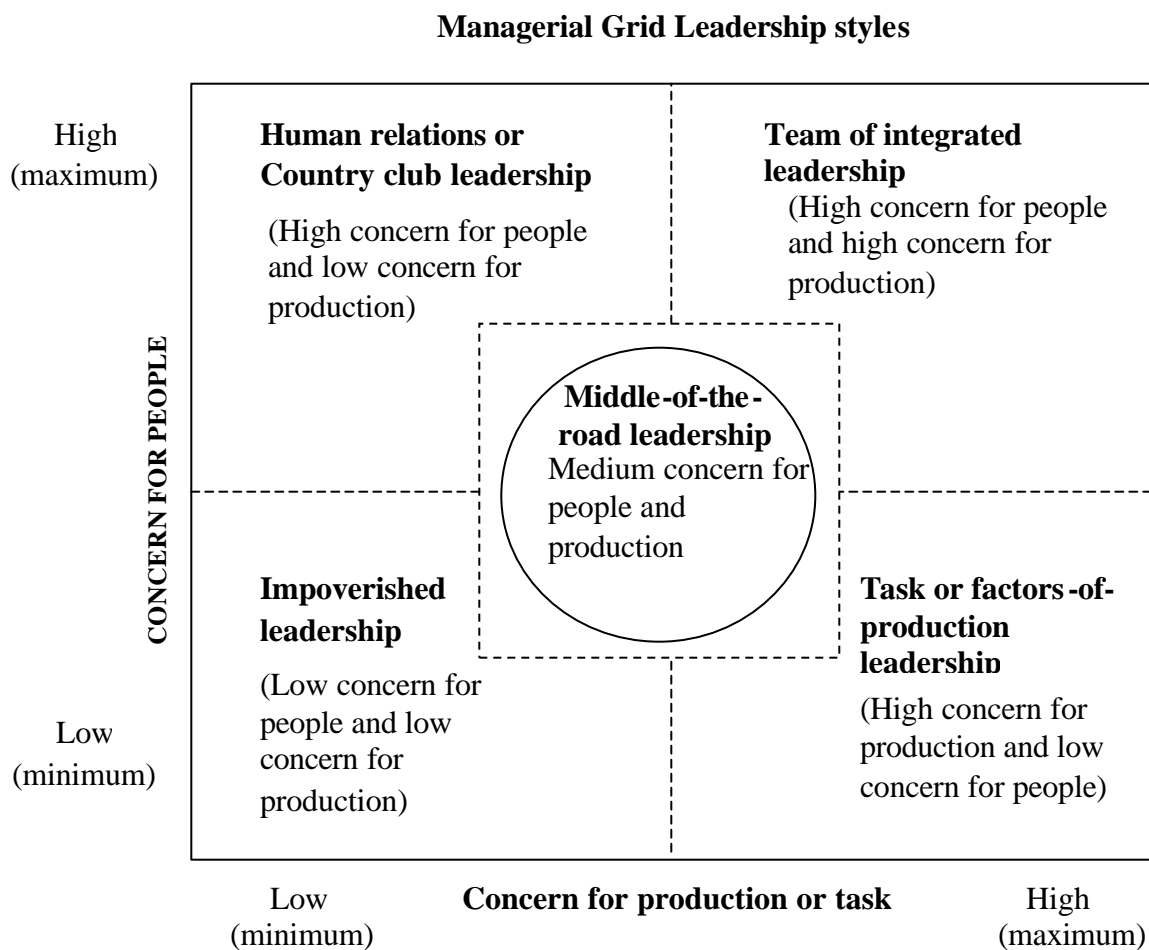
**Managerial Grid Leadership styles**

High (maximum)

**Human relations or Country club leadership**

(High concern for people and low concern for production)

**Team of integrated leadership**

(High concern for people and high concern for production)

CONCERN FOR PEOPLE

**Middle-of-the-road leadership**

Medium concern for people and production

**Impoverished leadership**

(Low concern for people and low concern for production)

**Task or factors-of-production leadership**

(High concern for production and low concern for people)

Low (minimum)

Low (minimum)

**Concern for production or task**

High (maximum)